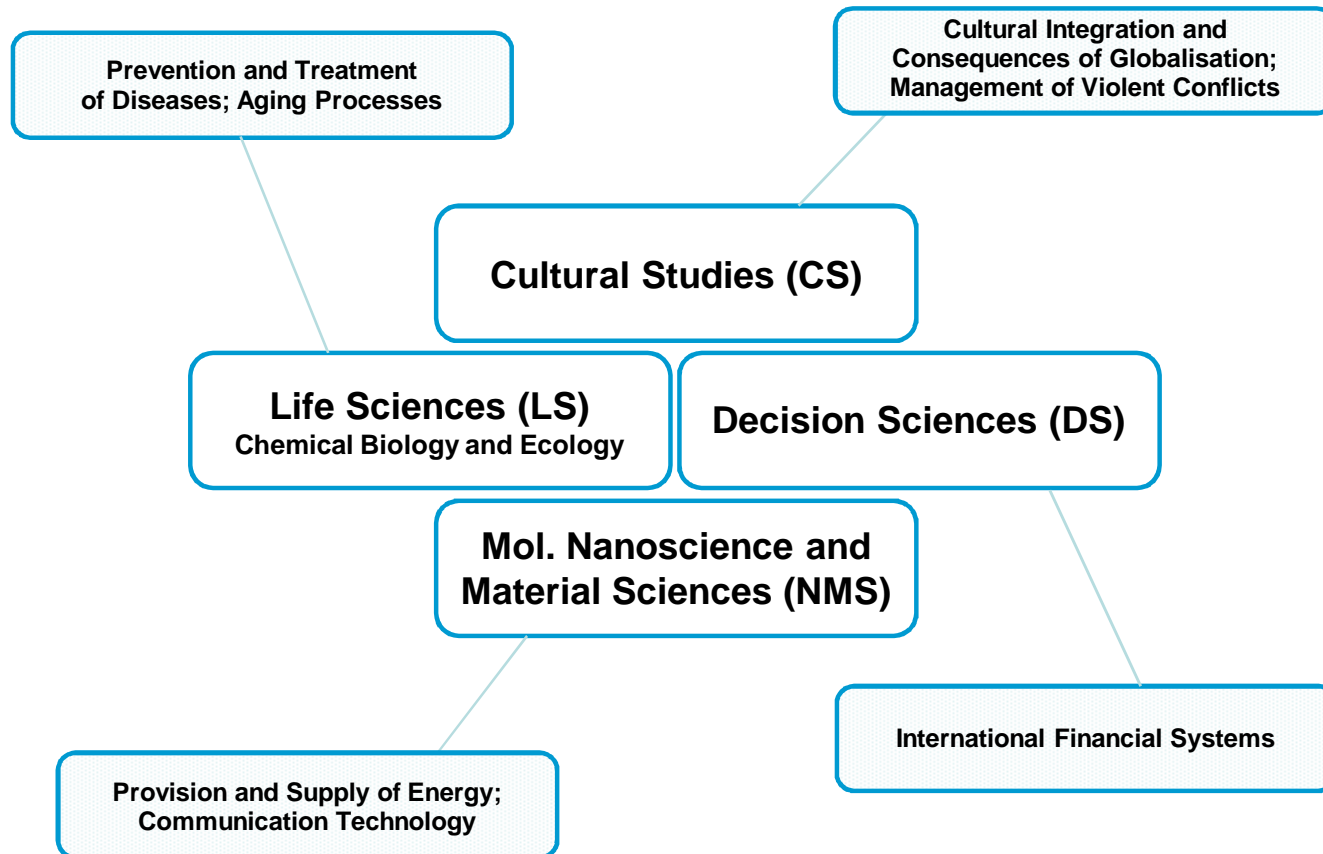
Prevention and Treatment of Diseases; Aging Processes

Cultural Integration and Consequences of Globalisation; Management of Violent Conflicts

Cultural Studies (CS)

Life Sciences (LS)
Chemical Biology and Ecology

Decision Sciences (DS)

Mol. Nanoscience and Material Sciences (NMS)

International Financial Systems

Provision and Supply of Energy; Communication Technology